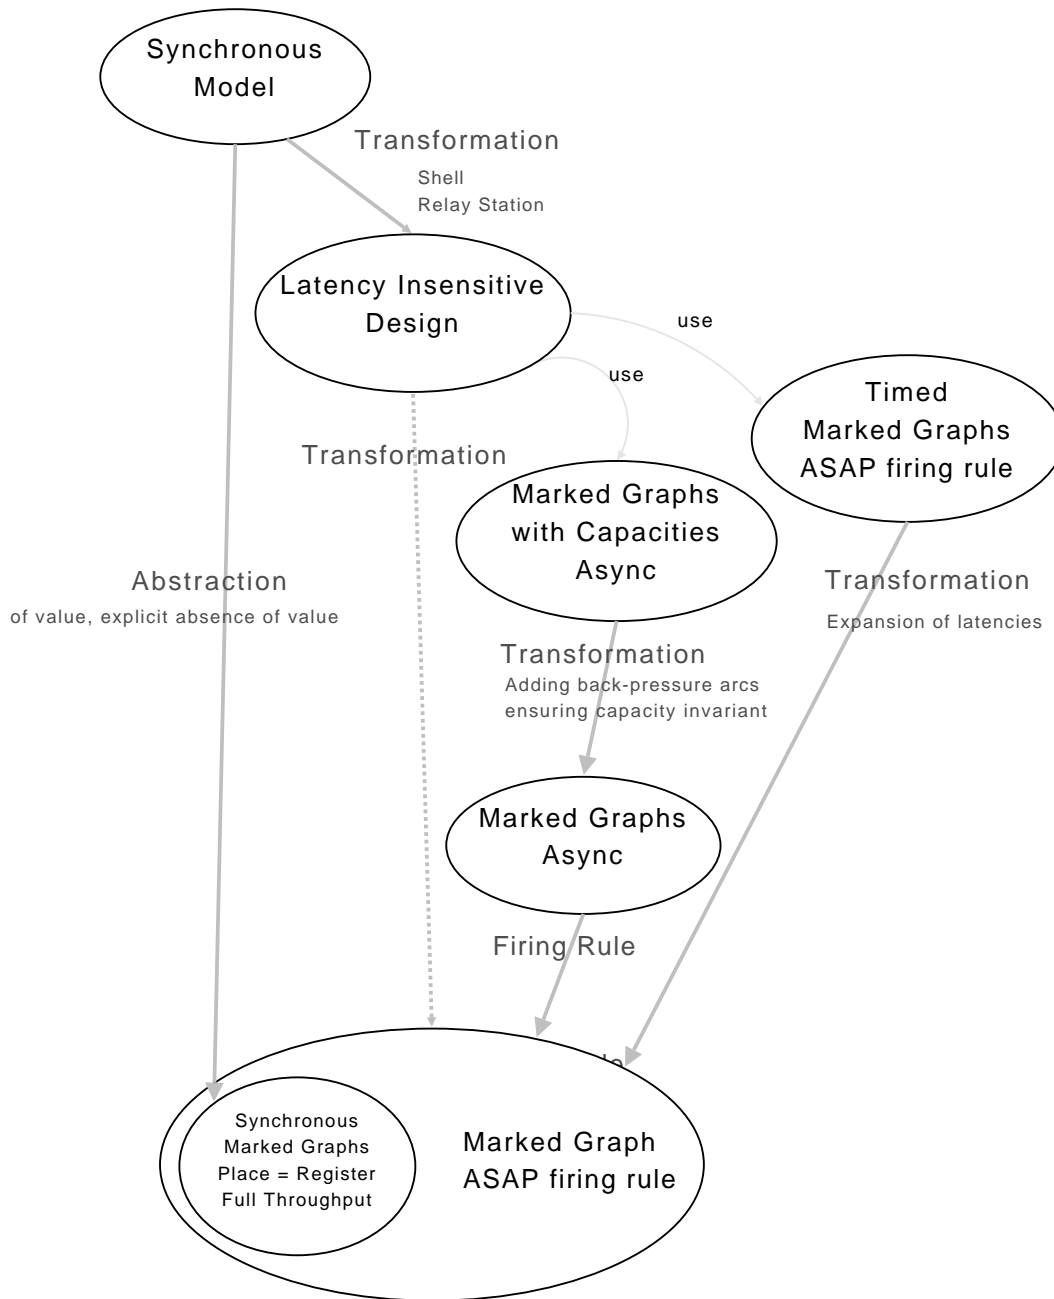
Synchronous Model

Transformation
Shell
Relay Station

Latency Insensitive Design

use

use

Timed Marked Graphs ASAP firing rule

Transformation

Marked Graphs with Capacities Async

Abstraction
of value, explicit absence of value

Transformation
Expansion of latencies

Transformation
Adding back-pressure arcs ensuring capacity invariant

Marked Graphs Async

Firing Rule

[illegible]

Synchronous Marked Graphs Place = Register Full Throughput

Marked Graph ASAP firing rule